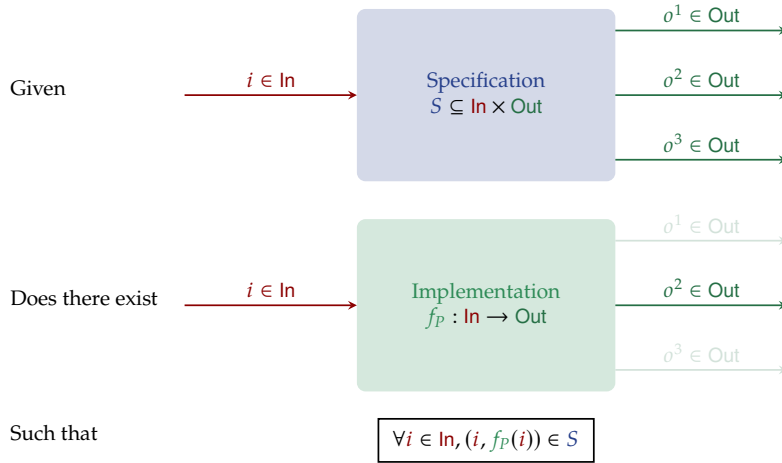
Given

$i \in \mathsf{In}$

Specification
$S \subseteq \mathsf{In} \times \mathsf{Out}$

$o^1 \in \mathsf{Out}$

$o^2 \in \mathsf{Out}$

$o^3 \in \mathsf{Out}$

Does there exist

$i \in \mathsf{In}$

Implementation
$f_P : \mathsf{In} \rightarrow \mathsf{Out}$

$o^1 \in \mathsf{Out}$

$o^2 \in \mathsf{Out}$

$o^3 \in \mathsf{Out}$

Such that

$\forall i \in \mathsf{In}, (i, f_P(i)) \in S$